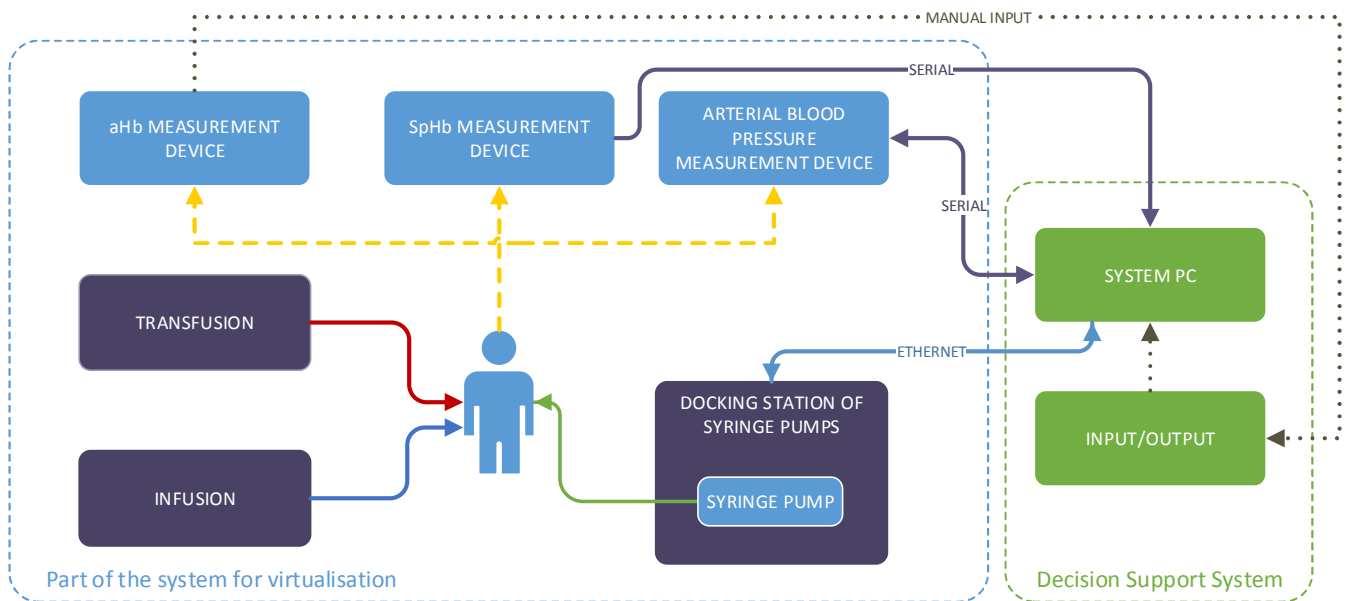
MANUAL INPUT

aHb MEASUREMENT DEVICE

SpHb MEASUREMENT DEVICE

SERIAL

ARTERIAL BLOOD PRESSURE MEASUREMENT DEVICE

SERIAL

SYSTEM PC

TRANSFUSION

ETHERNET

DOCKING STATION OF SYRINGE PUMPS

INPUT/OUTPUT

INFUSION

SYRINGE PUMP

Part of the system for virtualisation

Decision Support System